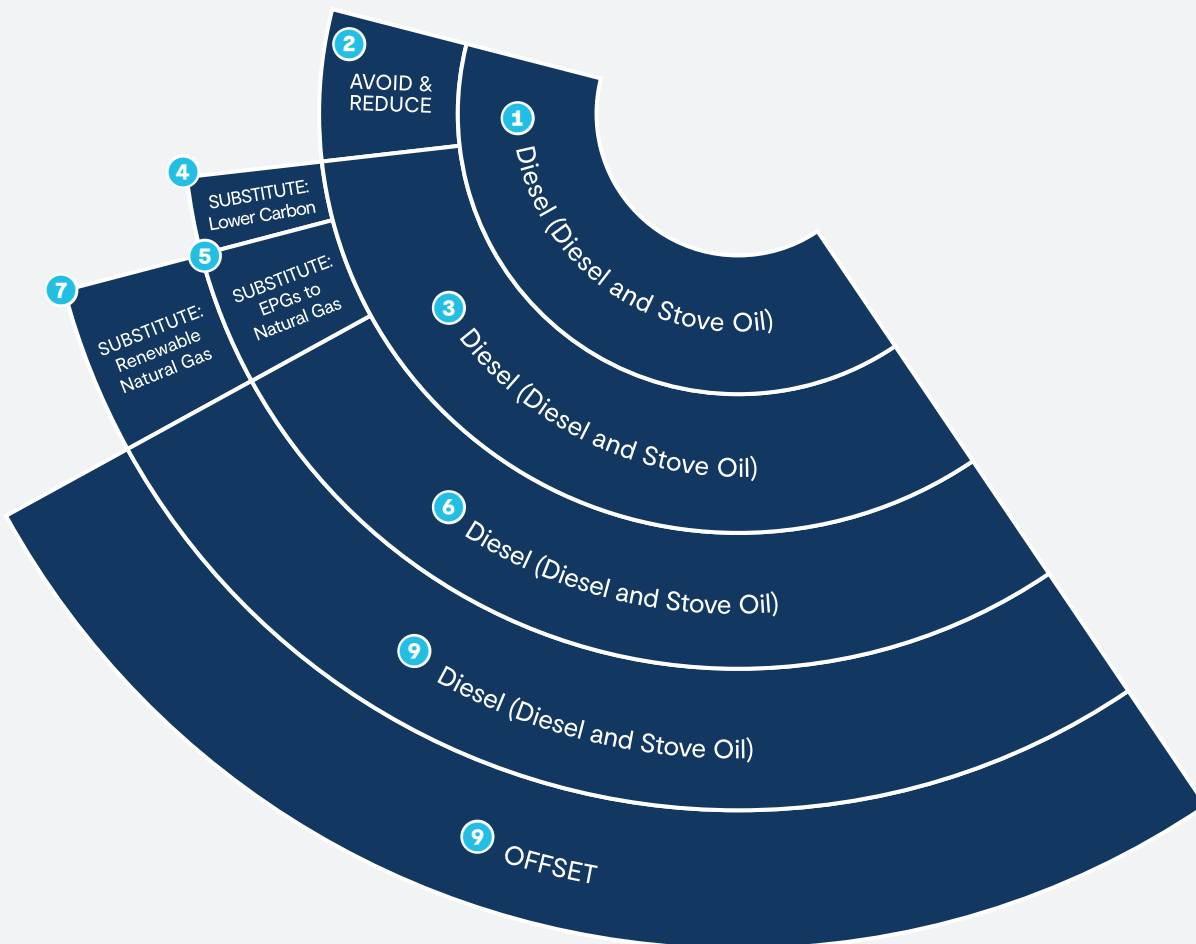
2
AVOID & REDUCE

1
Diesel (Diesel and Stove Oil)

4
SUBSTITUTE: Lower Carbon

5
SUBSTITUTE: EPGs to Natural Gas

7
SUBSTITUTE: Renewable Natural Gas

3
Diesel (Diesel and Stove Oil)

6
Diesel (Diesel and Stove Oil)

9
Diesel (Diesel and Stove Oil)

9
OFFSET